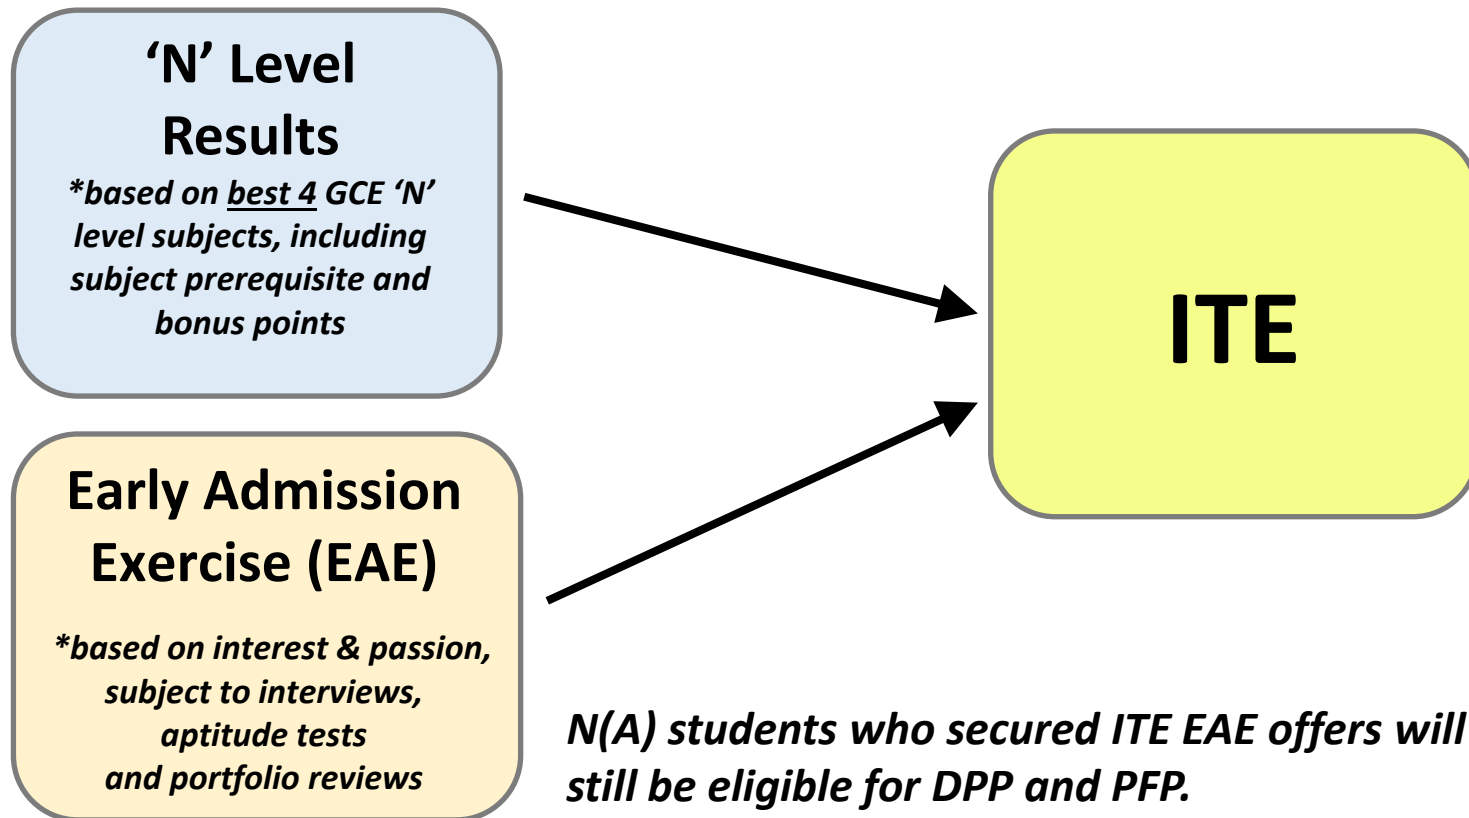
‘N’ Level Results

*based on best 4 GCE ‘N’ level subjects, including subject prerequisite and bonus points

ITE

Early Admission Exercise (EAE)

*based on interest & passion, subject to interviews, aptitude tests and portfolio reviews

N(A) students who secured ITE EAE offers will still be eligible for DPP and PFP.